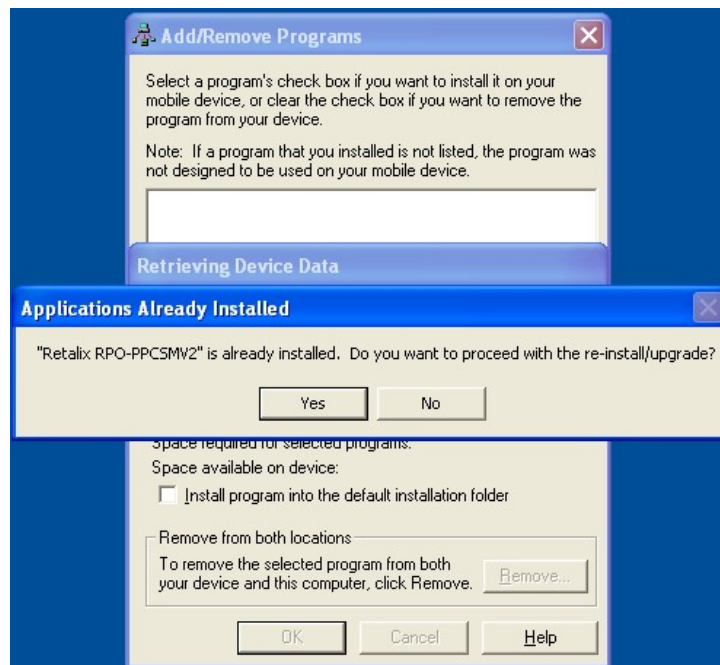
Add/Remove Programs

Select a program's check box if you want to install it on your mobile device, or clear the check box if you want to remove the program from your device.

Note: If a program that you installed is not listed, the program was not designed to be used on your mobile device.

Retrieving Device Data

Applications Already Installed

"Retalix RPO-PPCSMV2" is already installed. Do you want to proceed with the re-install/upgrade?

Yes No

Space required for selected programs:

Space available on device:

Install program into the default installation folder

Remove from both locations

To remove the selected program from both your device and this computer, click Remove.

Remove...

OK Cancel Help